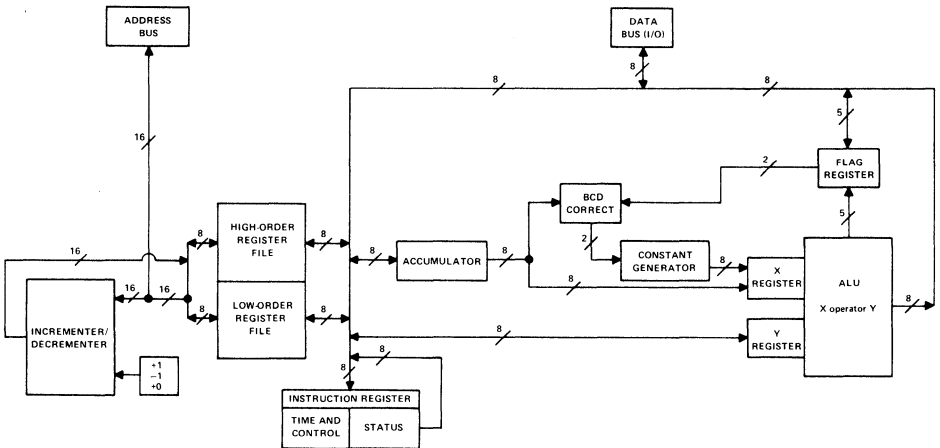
ADDRESS BUS

DATA BUS (I/O)

8

8

8

16

5

2

FLAG REGISTER

BCD CORRECT

16

8

HIGH-ORDER REGISTER FILE

8

8

ACCUMULATOR

8

2

CONSTANT GENERATOR

8

5

X REGISTER

ALU

X operator Y

8

16

16

8

LOW-ORDER REGISTER FILE

8

8

INCREMENTER/ DECREMENTER

8

Y REGISTER

+1
−1
+0

8

8

INSTRUCTION REGISTER

TIME AND CONTROL

STATUS